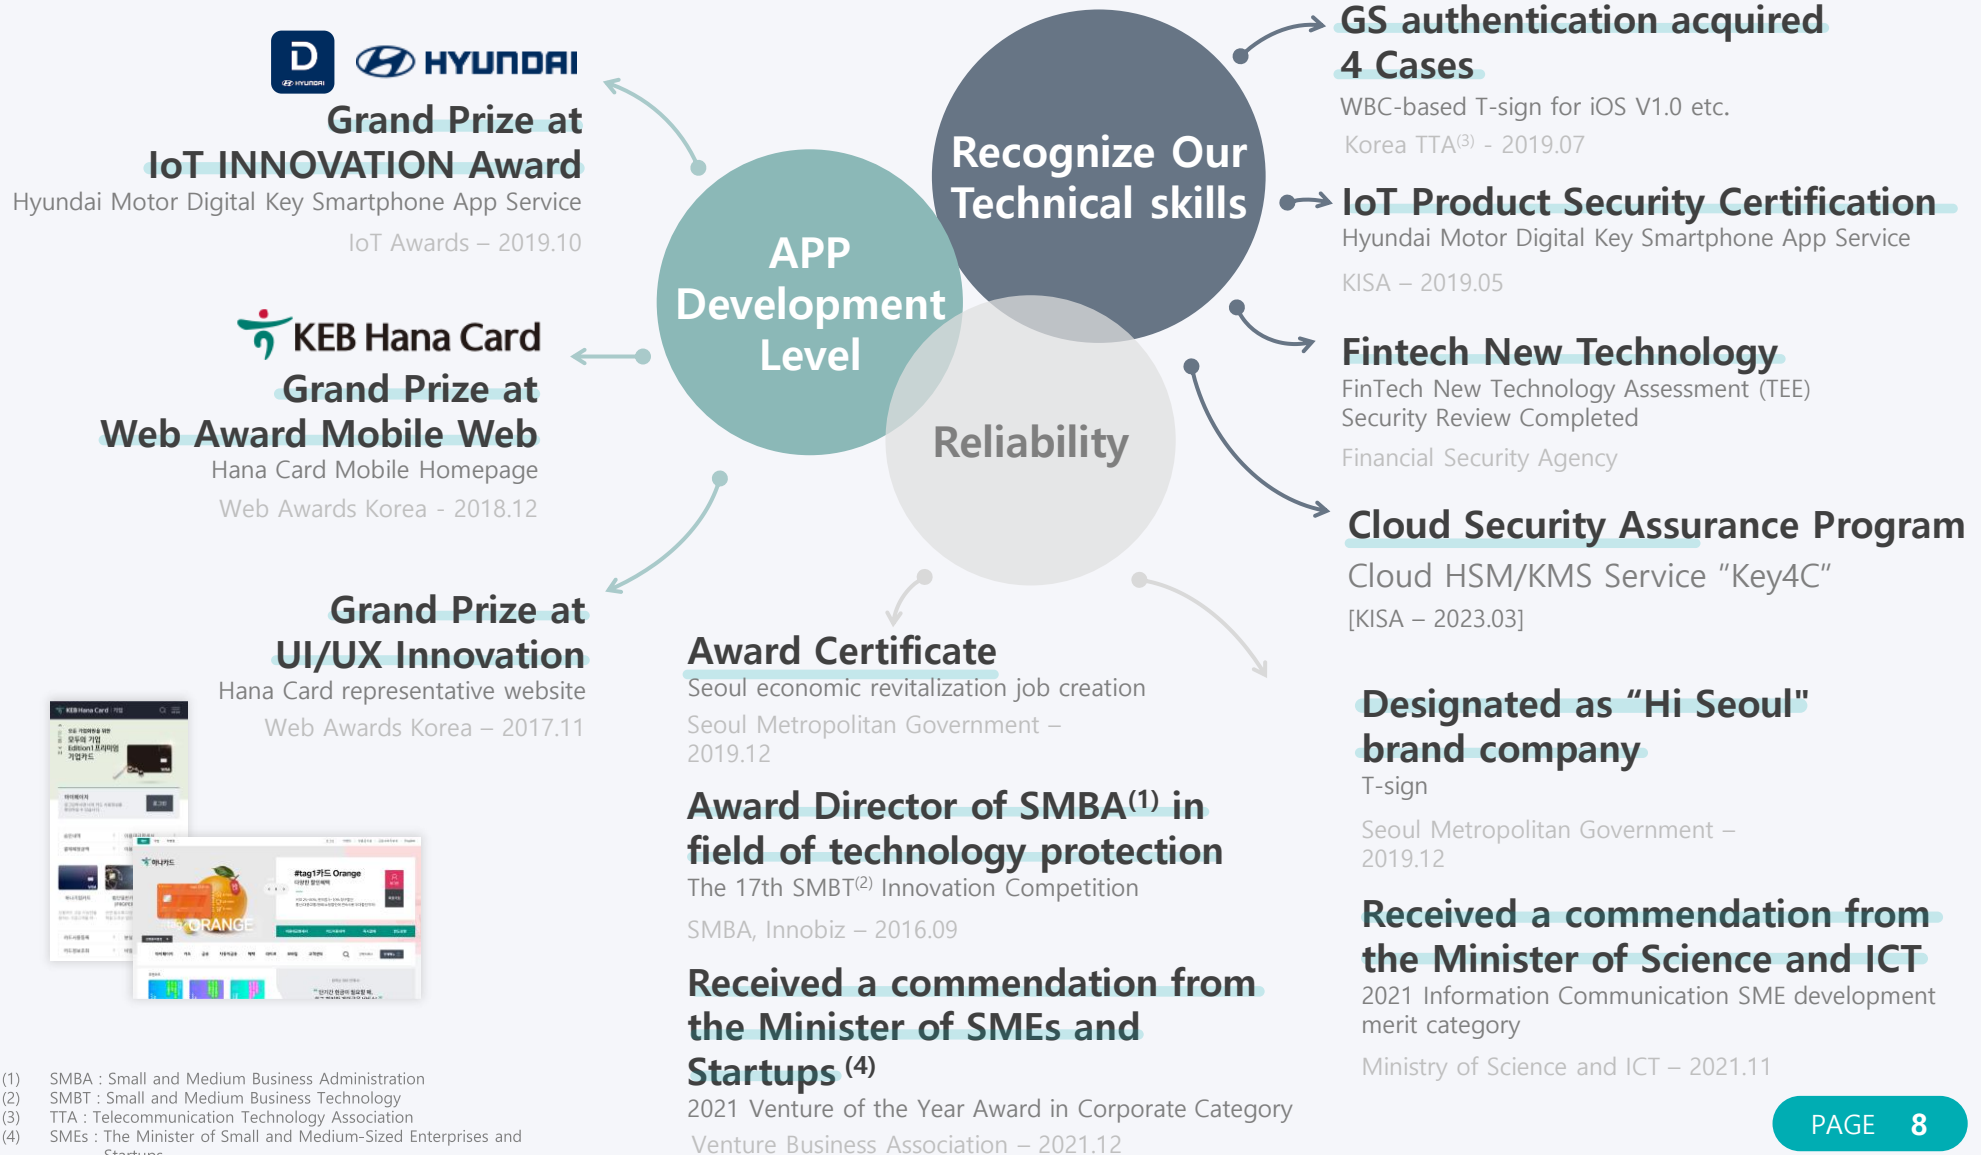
D HYUNDAI

Grand Prize at IoT INNOVATION Award
Hyundai Motor Digital Key Smartphone App Service
IoT Awards – 2019.10

KEB Hana Card
Grand Prize at Web Award Mobile Web
Hana Card Mobile Homepage
Web Awards Korea - 2018.12

Grand Prize at UI/UX Innovation
Hana Card representative website
Web Awards Korea – 2017.11

APP Development Level

Recognize Our Technical skills

Reliability

GS authentication acquired 4 Cases
WBC-based T-sign for iOS V1.0 etc.
Korea TTA$^{(3)}$ - 2019.07

IoT Product Security Certification
Hyundai Motor Digital Key Smartphone App Service
KISA – 2019.05

Fintech New Technology
FinTech New Technology Assessment (TEE) Security Review Completed
Financial Security Agency

Cloud Security Assurance Program
Cloud HSM/KMS Service “Key4C”
[KISA – 2023.03]

Award Certificate
Seoul economic revitalization job creation
Seoul Metropolitan Government – 2019.12

Award Director of SMBA$^{(1)}$ in field of technology protection
The 17th SMBT$^{(2)}$ Innovation Competition
SMBA, Innobiz – 2016.09

Received a commendation from the Minister of SMEs and Startups $^{(4)}$
2021 Venture of the Year Award in Corporate Category
Venture Business Association – 2021.12

Designated as “Hi Seoul" brand company
T-sign
Seoul Metropolitan Government – 2019.12

Received a commendation from the Minister of Science and ICT
2021 Information Communication SME development merit category
Ministry of Science and ICT – 2021.11

(1) SMBA : Small and Medium Business Administration
(2) SMBT : Small and Medium Business Technology
(3) TTA : Telecommunication Technology Association
(4) SMEs : The Minister of Small and Medium-Sized Enterprises and Startups

PAGE 8